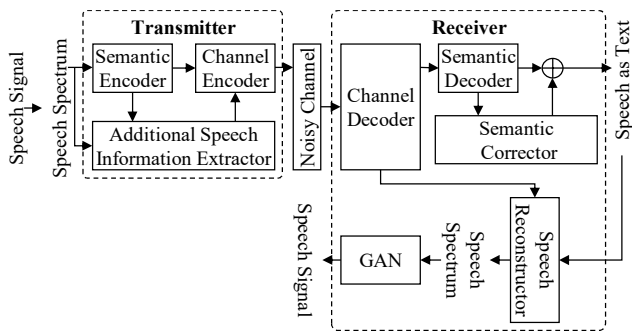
Speech Signal

Speech Spectrum

Transmitter

Semantic Encoder

Channel Encoder

Additional Speech Information Extractor

Noisy Channel

Receiver

Channel Decoder

Semantic Decoder

Semantic Corrector

Speech as Text

Speech Reconstructor

Speech Spectrum

GAN

Speech Signal